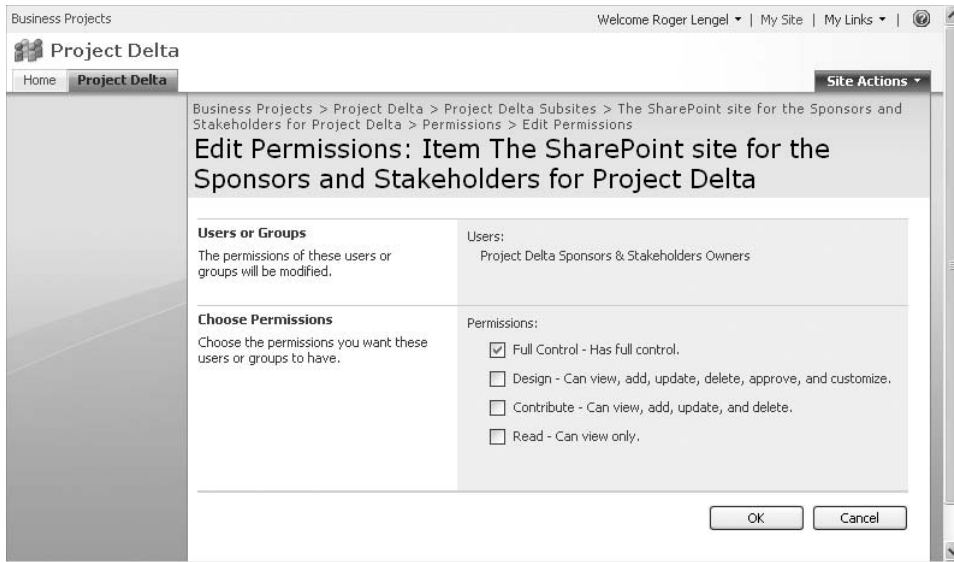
Business Projects

Welcome Roger Lengel ▾ | My Site | My Links ▾ |

Project Delta

Home Project Delta

Site Actions ▾

Business Projects > Project Delta > Project Delta Subsites > The SharePoint site for the Sponsors and Stakeholders for Project Delta > Permissions > Edit Permissions

Edit Permissions: Item The SharePoint site for the Sponsors and Stakeholders for Project Delta

Users or Groups

The permissions of these users or groups will be modified.

Users:

Project Delta Sponsors & Stakeholders Owners

Choose Permissions

Choose the permissions you want these users or groups to have.

Permissions:

☑ Full Control - Has full control.

☐ Design - Can view, add, update, delete, approve, and customize.

☐ Contribute - Can view, add, update, and delete.

☐ Read - Can view only.

OK Cancel